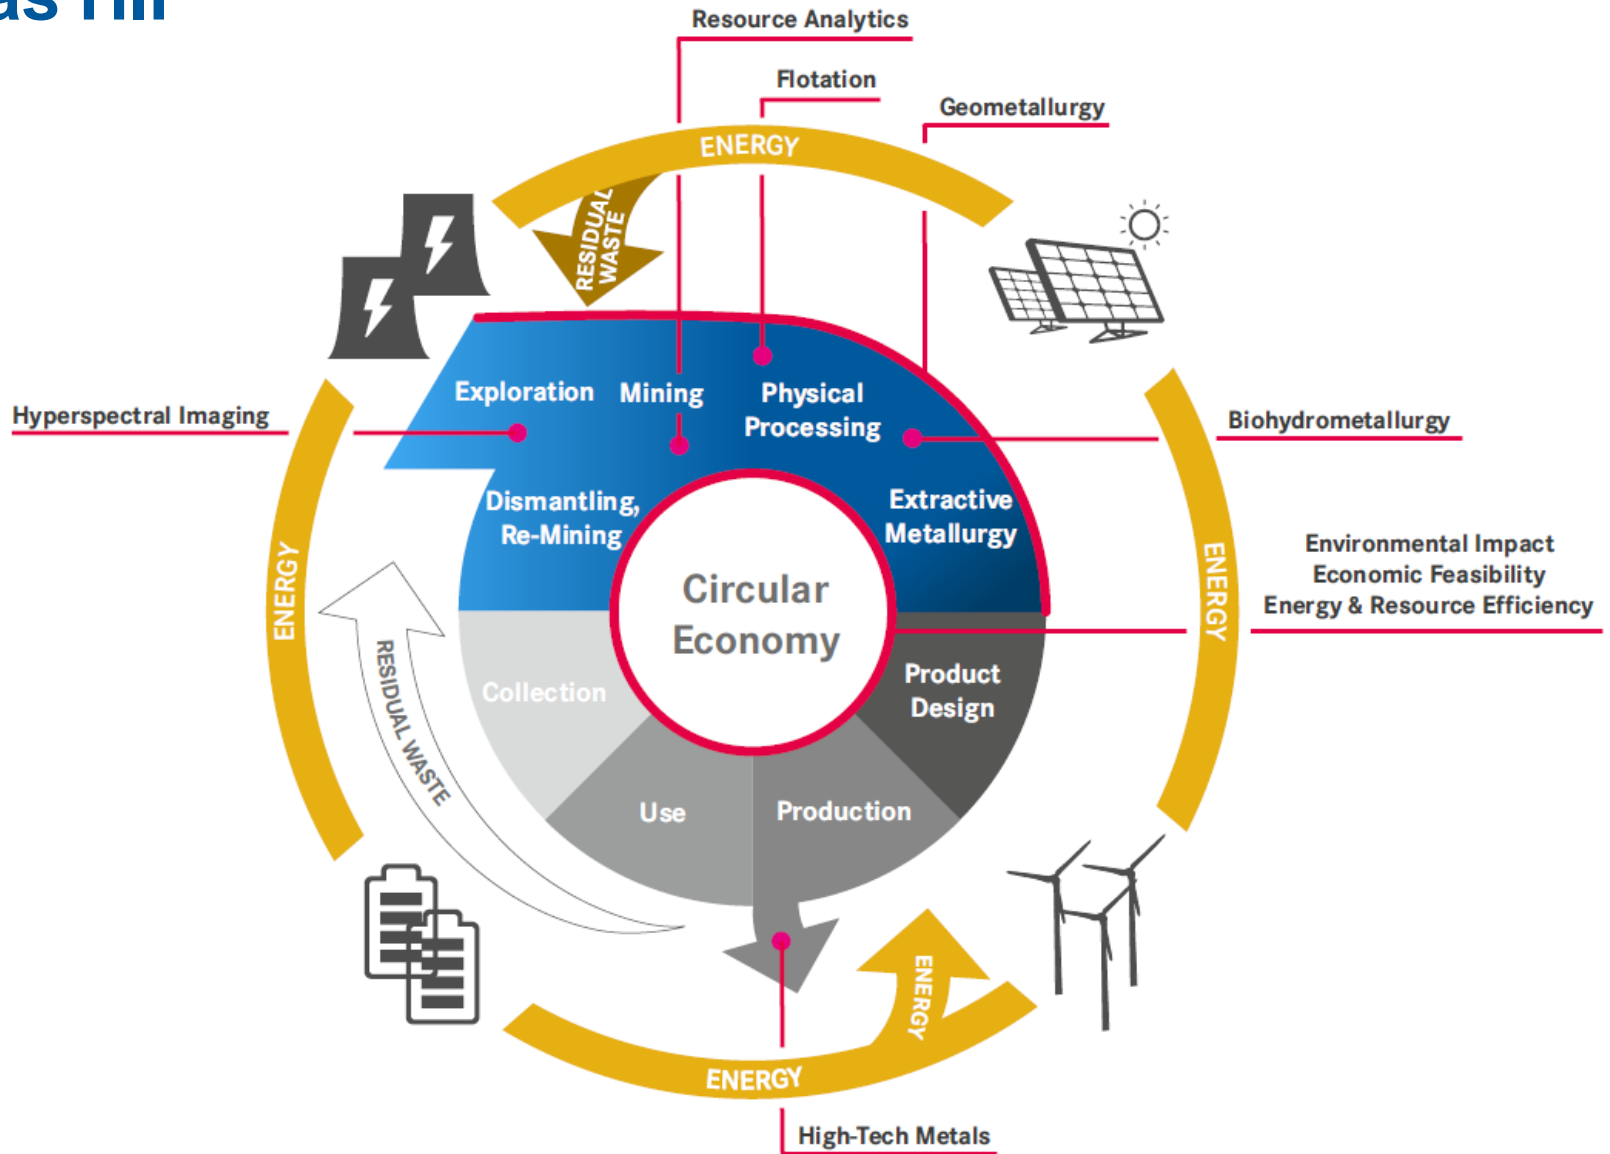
Resource Analytics

Flotation

Geometallurgy

ENERGY

RESIDUAL WASTE

Hyperspectral Imaging

Exploration

Mining

Physical Processing

Biohydrometallurgy

Dismantling, Re-Mining

Extractive Metallurgy

Circular Economy

ENERGY

ENERGY

Environmental Impact
Economic Feasibility
Energy & Resource Efficiency

RESIDUAL WASTE

Collection

Product Design

Use

Production

ENERGY

ENERGY

High-Tech Metals